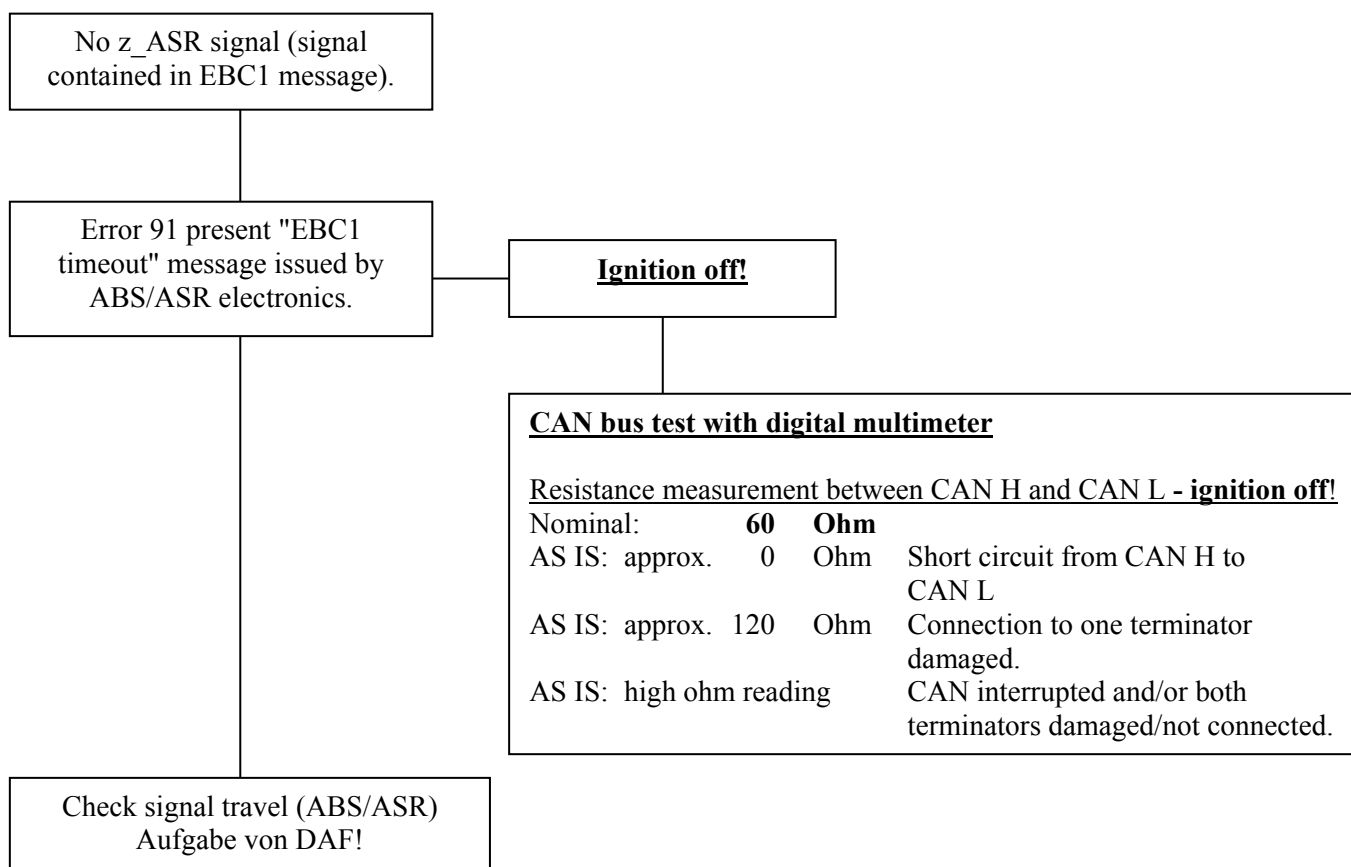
No z_ASR signal (signal contained in EBC1 message).

Error 91 present "EBC1 timeout" message issued by ABS/ASR electronics.

Ignition off!

CAN bus test with digital multimeter

Resistance measurement between CAN H and CAN L - ignition off!

| | | | |
|---|---|---|---|
| Nominal: | 60 | Ohm | |
| AS IS: approx. | 0 | Ohm | Short circuit from CAN H to CAN L |
| AS IS: approx. | 120 | Ohm | Connection to one terminator damaged. |
| AS IS: high ohm reading | | | CAN interrupted and/or both terminators damaged/not connected. |

Check signal travel (ABS/ASR) Aufgabe von DAF!